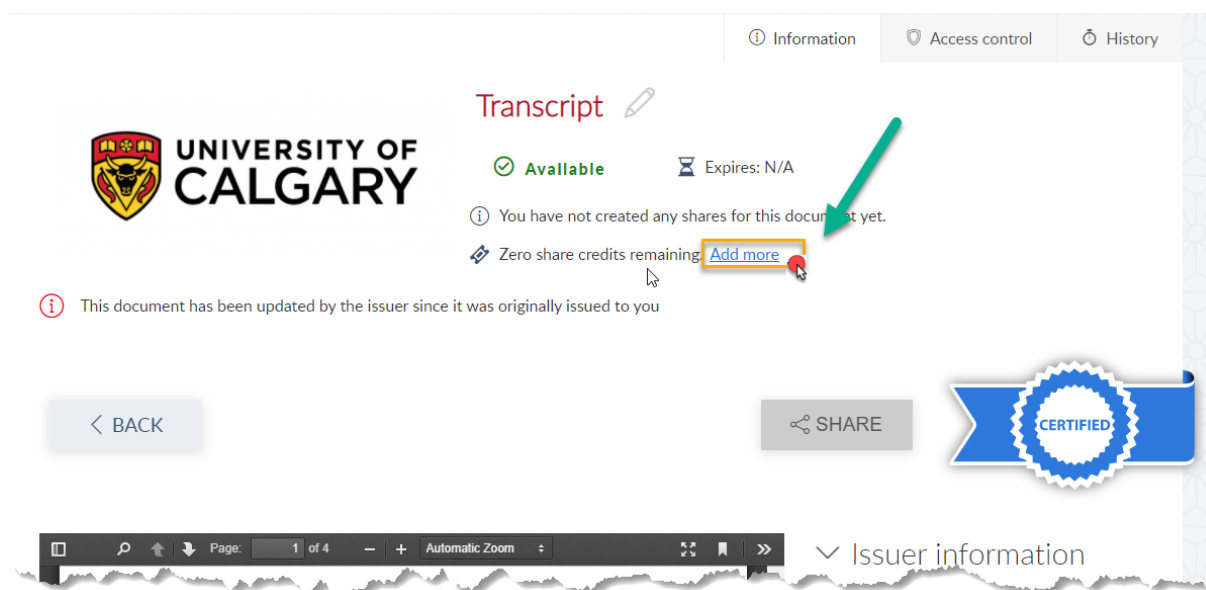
Information

Access control

History

Transcript

UNIVERSITY OF CALGARY

Available

Expires: N/A

You have not created any shares for this docu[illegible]t yet.

Zero share credits remaining. Add more

This document has been updated by the issuer since it was originally issued to you

< BACK

SHARE

CERTIFIED

Page: 1 of 4

Automatic Zoom

Issuer information